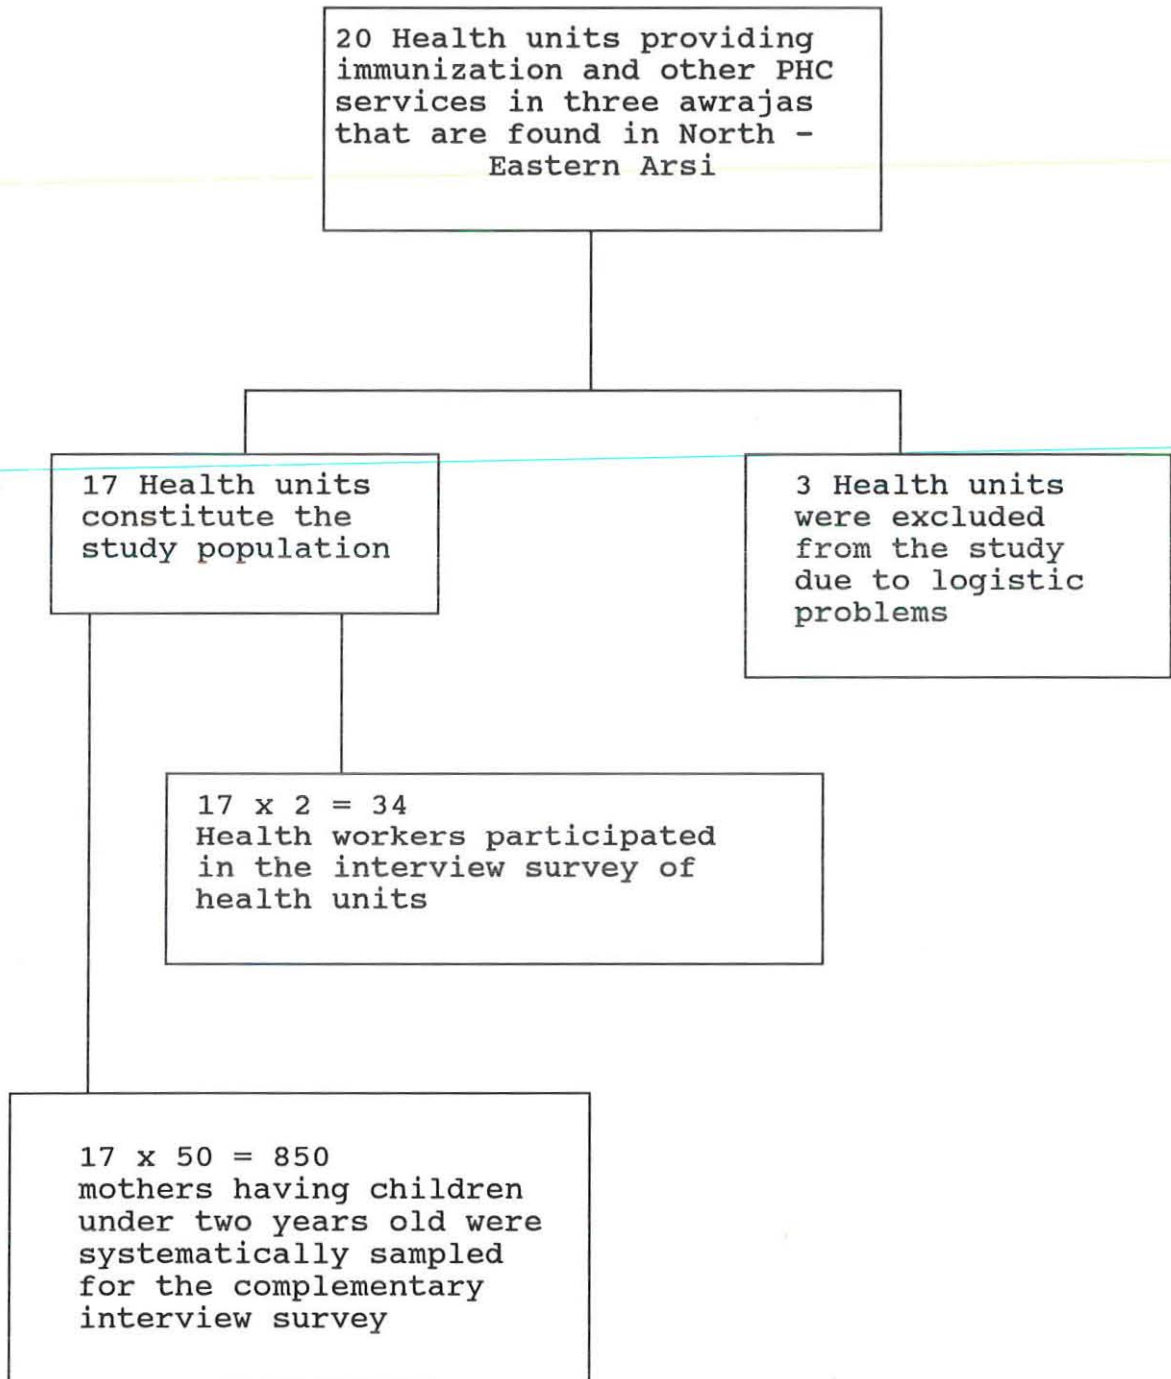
20 Health units providing immunization and other PHC services in three awrajas that are found in North - Eastern Arsi

17 Health units constitute the study population

3 Health units were excluded from the study due to logistic problems

17 x 2 = 34
Health workers participated in the interview survey of health units

17 x 50 = 850
mothers having children under two years old were systematically sampled for the complementary interview survey